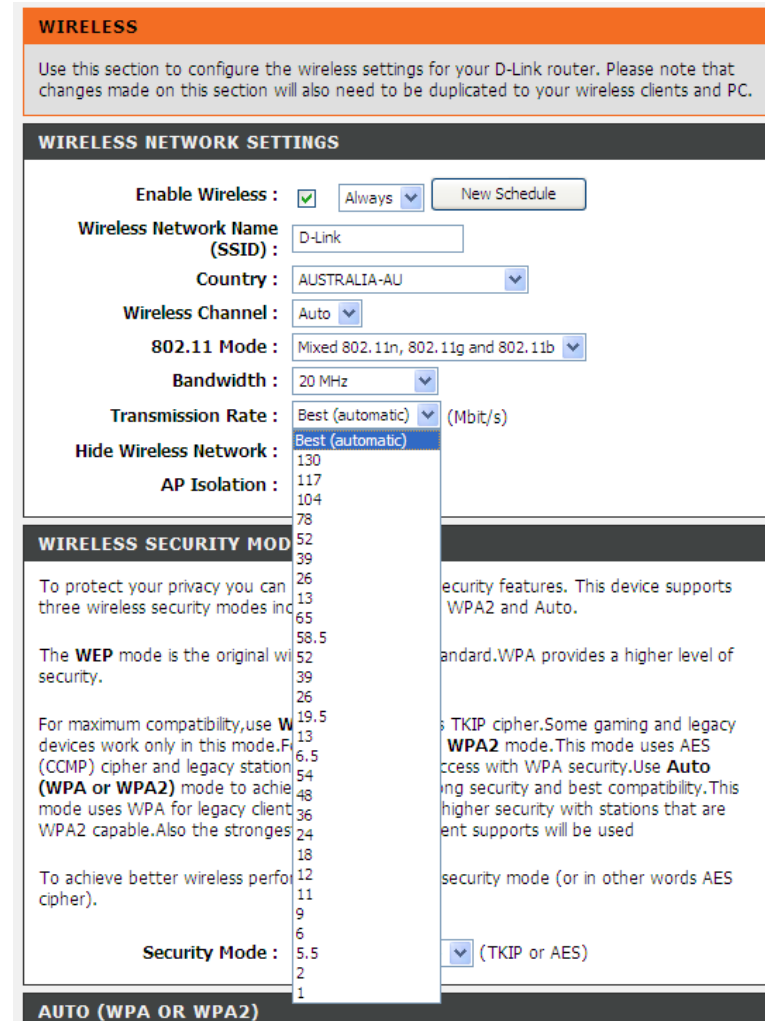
WIRELESS

Use this section to configure the wireless settings for your D-Link router. Please note that changes made on this section will also need to be duplicated to your wireless clients and PC.

WIRELESS NETWORK SETTINGS

Enable Wireless : Always New Schedule

Wireless Network Name (SSID) : D-Link

Country : AUSTRALIA-AU

Wireless Channel : Auto

802.11 Mode : Mixed 802.11n, 802.11g and 802.11b

Bandwidth : 20 MHz

Transmission Rate : Best (automatic) (Mbit/s)

Hide Wireless Network :

AP Isolation :

Best (automatic)
130
117
104
78
52
39
26
13
65
58.5
52
39
26
19.5
13
6.5
54
48
36
24
18
12
11
9
6
5.5
2
1

WIRELESS SECURITY MOD

To protect your privacy you can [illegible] ecurity features. This device supports three wireless security modes inc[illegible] WPA2 and Auto.

The WEP mode is the original wi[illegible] andard.WPA provides a higher level of security.

For maximum compatibility,use W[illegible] s TKIP cipher.Some gaming and legacy devices work only in this mode.F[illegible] WPA2 mode.This mode uses AES (CCMP) cipher and legacy station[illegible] ccess with WPA security.Use Auto (WPA or WPA2) mode to achie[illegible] ng security and best compatibility.This mode uses WPA for legacy client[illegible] higher security with stations that are WPA2 capable.Also the stronges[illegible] ent supports will be used

To achieve better wireless perfo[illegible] security mode (or in other words AES cipher).

Security Mode : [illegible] (TKIP or AES)

AUTO (WPA OR WPA2)